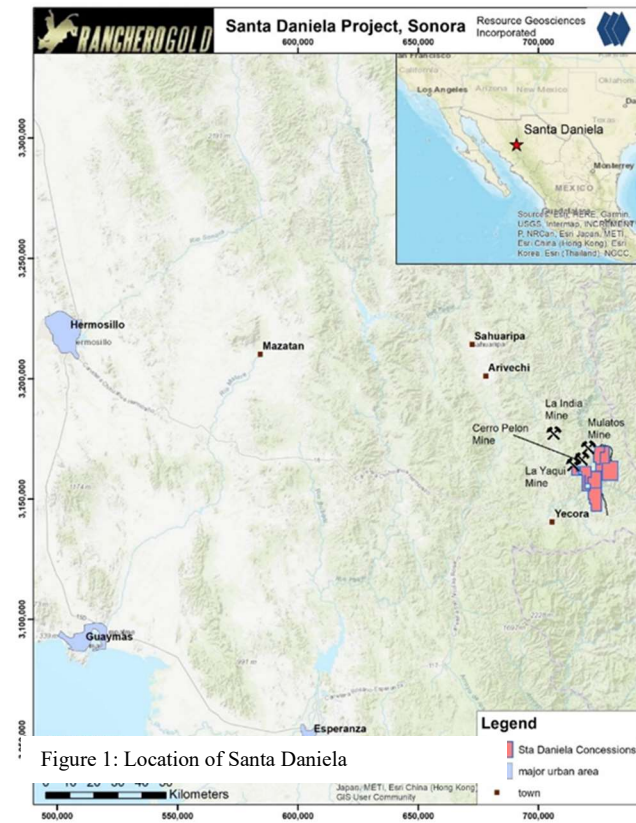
RANCHEROGOLD

Santa Daniela Project, Sonora

Resource Geosciences Incorporated

600,000 650,000 700,000

San Francisco
Los Angeles
Santa Daniela
Monterrey
MEXICO

Source: Esri, HERE, Garmin, USGS, Intermap, INCREMENT P, NRCan, Esri Japan, METI, Esri China (Hong Kong), Esri Korea, Esri (Thailand), NGCC

3,300,000
3,250,000
3,200,000
3,150,000
3,100,000

Hermosillo
Mazatan
Sahuaripa
Arivechi
La India Mine
Cerro Pelon Mine
Mulatos Mine
La Yaqui Mine
Yecora
Guaymas
Esperanza

Legend
Sta Daniela Concessions
major urban area
town

Figure 1: Location of Santa Daniela

0 10 20 30 40 50 Kilometers

Japan, METI, Esri China (Hong Kong), GIS User Community

500,000 550,000 600,000 650,000 700,000